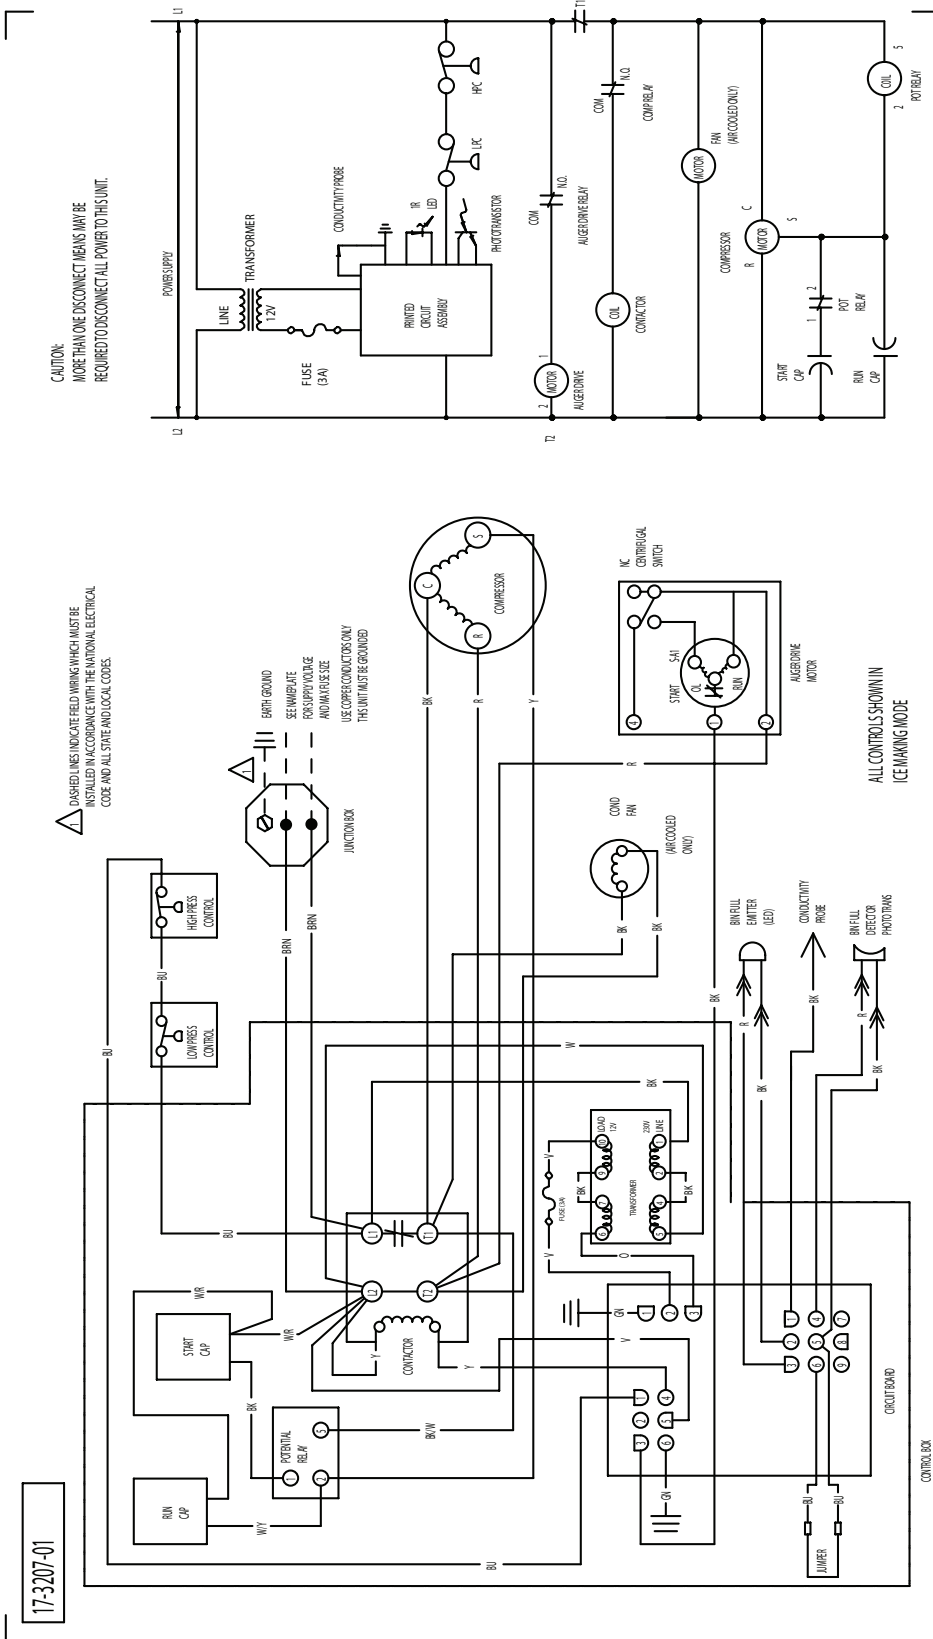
CAUTION:
MORE THAN ONE DISCONNECT MEANS MAY BE REQUIRED TO DISCONNECT ALL POWER TO THIS UNIT.

L1
L2
POWER SUPPLY
LINE
TRANSFORMER
12V
FUSE
(3A)
PRINTED CIRCUIT ASSEMBLY
CONDUCTIVITY PROBE
IR LED
PHOTOTRANSISTOR
LPC
HPC
T1
T2
COM
N.O.
AUGER DRIVE RELAY
COM
N.O.
COMP RELAY
1
MOTOR
2
AUGER DRIVE
COIL
CONTACTOR
MOTOR
FAN
(AIR COOLED ONLY)
C
R
MOTOR
S
COMPRESSOR
1
2
POT RELAY
START CAP
RUN CAP
COIL
2
5
POT RELAY

DASHED LINES INDICATE FIELD WIRING WHICH MUST BE INSTALLED IN ACCORDANCE WITH THE NATIONAL ELECTRICAL CODE AND ALL STATE AND LOCAL CODES.
1
EARTH GROUND
SEE NAMEPLATE FOR SUPPLY VOLTAGE AND MAX FUSE SIZE
USE COPPER CONDUCTORS ONLY THIS UNIT MUST BE GROUNDED
JUNCTION BOX
C
S
R
COMPRESSOR
NC CENTRIFUGAL SWITCH
S41
START
OL
RUN
4
1
2
AUGER DRIVE MOTOR
ALL CONTROLS SHOWN IN ICE MAKING MODE
COND FAN
(AIR COOLED ONLY)
BIN FULL EMITTER (LED)
CONDUCTIVITY PROBE
BIN FULL DETECTOR PHOTO TRANS
HIGH PRESS CONTROL
LOW PRESS CONTROL
BU
BU
BRN
BRN
BK
R
Y
R
BK
BK
BK
W
BK
R
BK
BK
R
BK
BU
L1
T1
L2
T2
CONTACTOR
Y
Y
Y
V
O
V
FUSE (3A)
BK
BK
LOAD 12V
230V LINE
TRANSFORMER
9
7
2
4
1
GN
1
2
3
1
2
3
4
5
6
1
2
3
4
5
6
7
8
9
CIRCUIT BOARD
CONTROL BOX
GN
START CAP
W/R
W/R
BK
POTENTIAL RELAY
5
2
1
BK/W
RUN CAP
W/Y
BU
BU
BU
JUMPER
17-3207-01